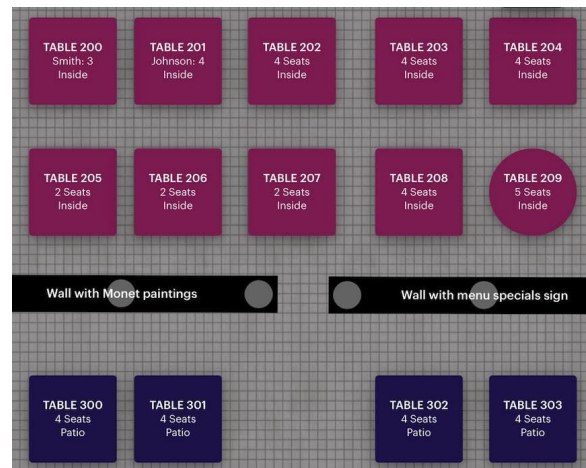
TABLE 200
Smith: 3
Inside

TABLE 201
Johnson: 4
Inside

TABLE 202
4 Seats
Inside

TABLE 203
4 Seats
Inside

TABLE 204
4 Seats
Inside

TABLE 205
2 Seats
Inside

TABLE 206
2 Seats
Inside

TABLE 207
2 Seats
Inside

TABLE 208
4 Seats
Inside

TABLE 209
5 Seats
Inside

Wall with Monet paintings

Wall with menu specials sign

TABLE 300
4 Seats
Patio

TABLE 301
4 Seats
Patio

TABLE 302
4 Seats
Patio

TABLE 303
4 Seats
Patio